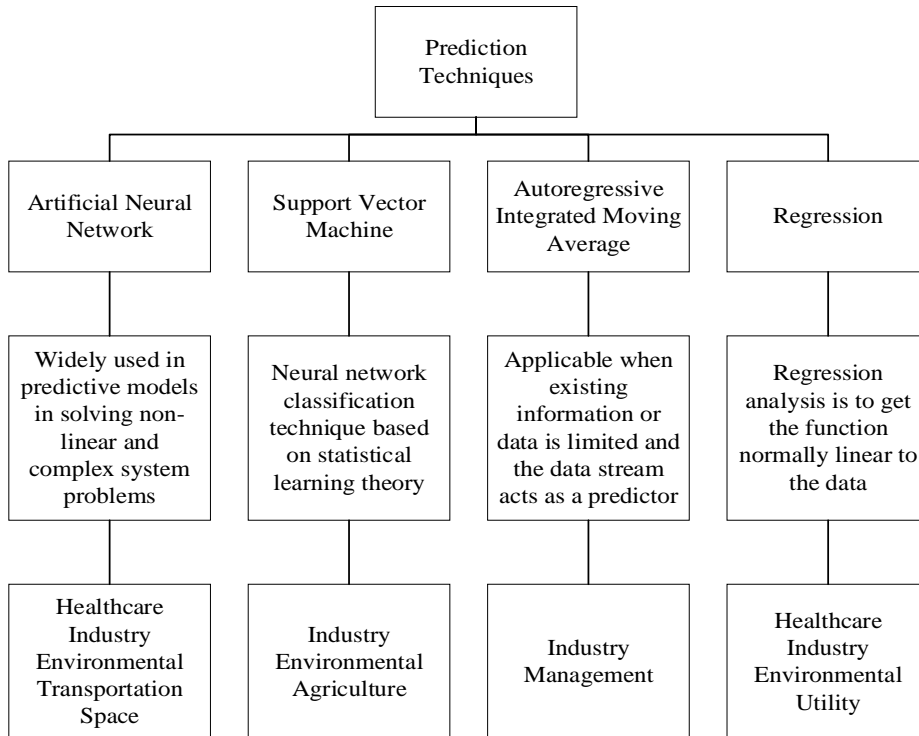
Prediction Techniques

Artificial Neural Network

Widely used in predictive models in solving non-linear and complex system problems

Healthcare
Industry
Environmental
Transportation
Space

Support Vector Machine

Neural network classification technique based on statistical learning theory

Industry
Environmental
Agriculture

Autoregressive Integrated Moving Average

Applicable when existing information or data is limited and the data stream acts as a predictor

Industry
Management

Regression

Regression analysis is to get the function normally linear to the data

Healthcare
Industry
Environmental
Utility